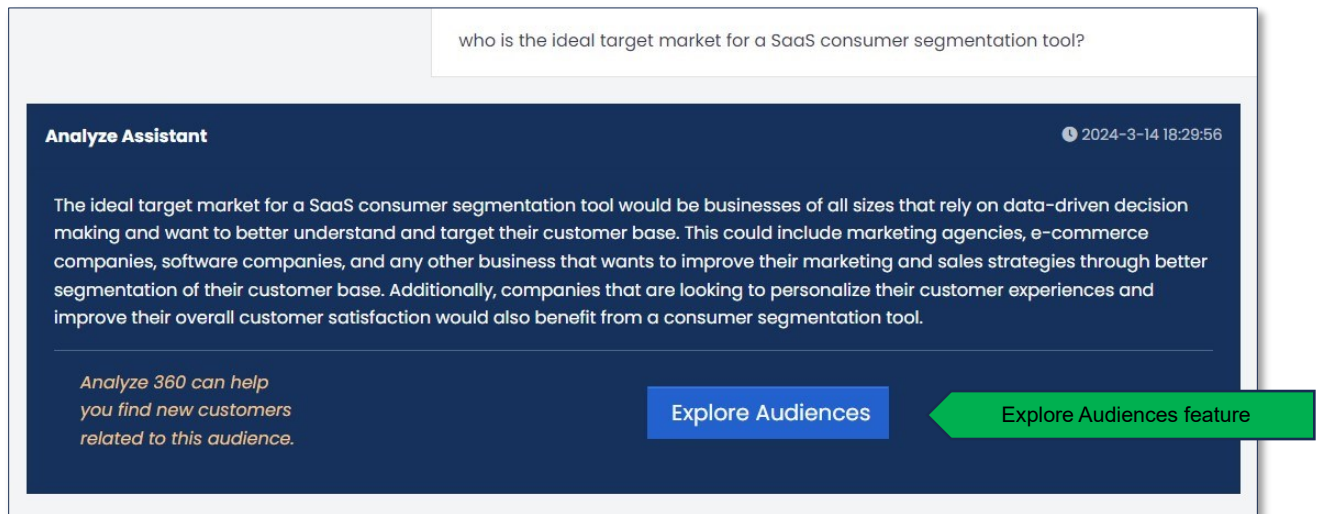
who is the ideal target market for a SaaS consumer segmentation tool?

Analyze Assistant

2024-3-14 18:29:56

The ideal target market for a SaaS consumer segmentation tool would be businesses of all sizes that rely on data-driven decision making and want to better understand and target their customer base. This could include marketing agencies, e-commerce companies, software companies, and any other business that wants to improve their marketing and sales strategies through better segmentation of their customer base. Additionally, companies that are looking to personalize their customer experiences and improve their overall customer satisfaction would also benefit from a consumer segmentation tool.

Analyze 360 can help you find new customers related to this audience.

Explore Audiences

Explore Audiences feature